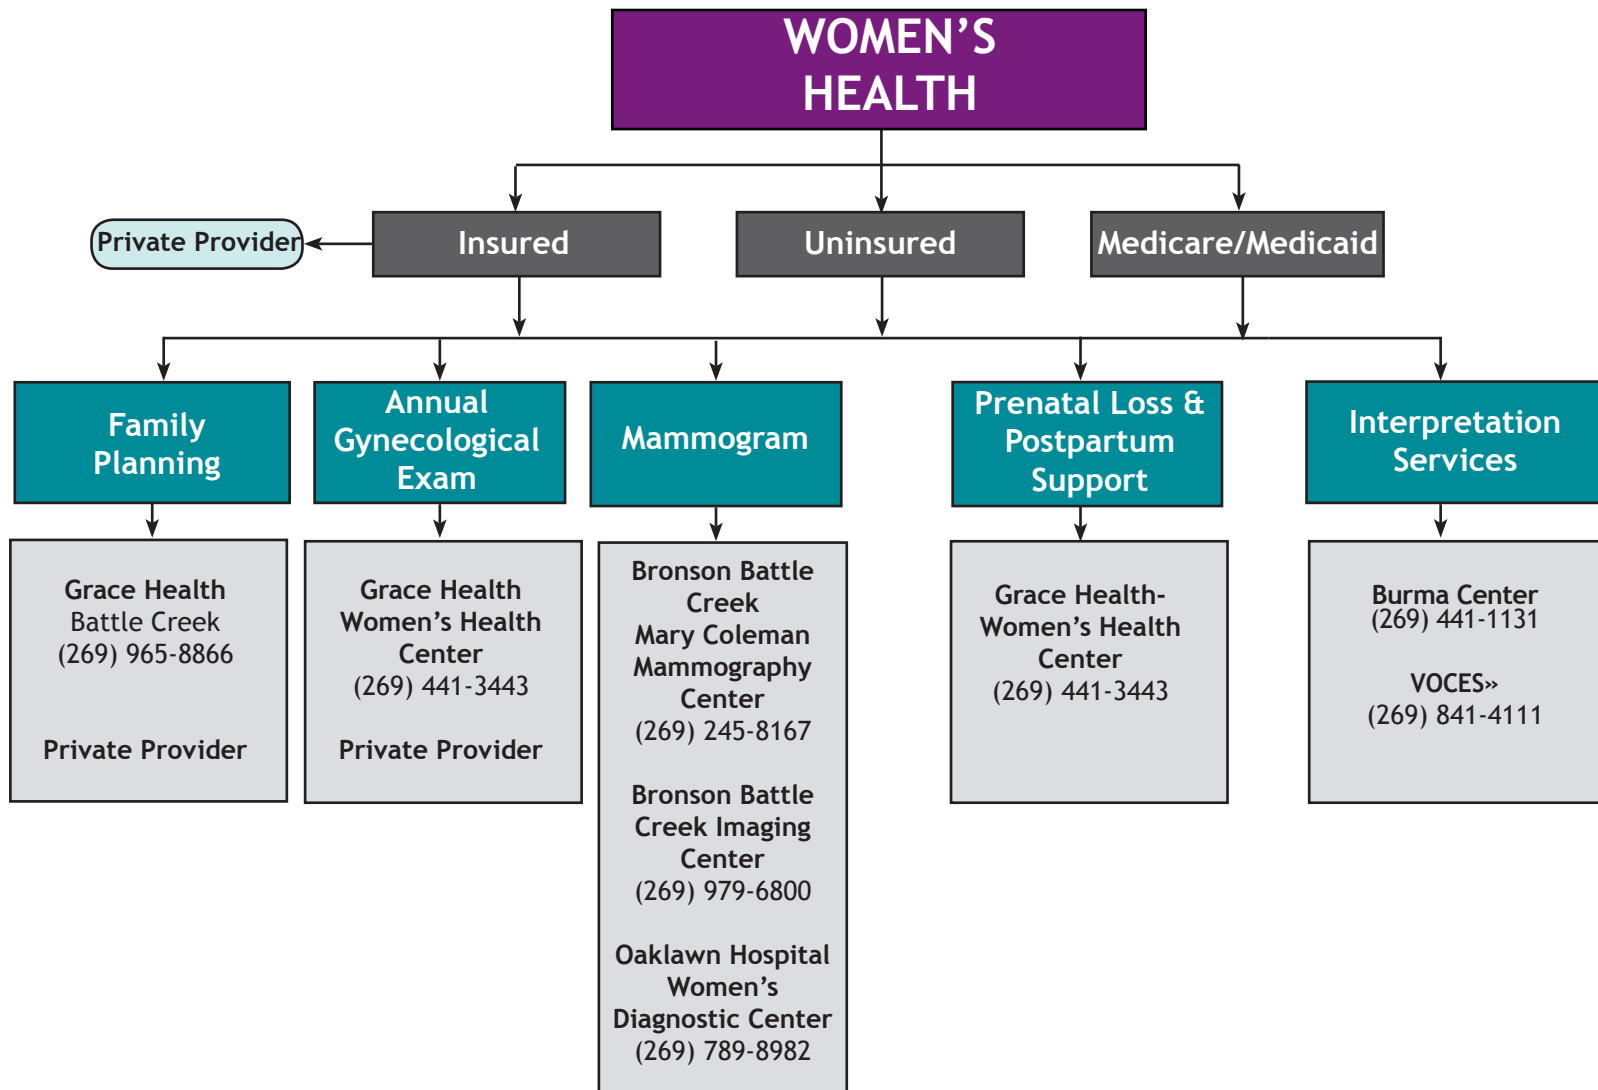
WOMEN'S HEALTH

Private Provider

Insured

Uninsured

Medicare/Medicaid

Family Planning

Annual Gynecological Exam

Mammogram

Prenatal Loss & Postpartum Support

Interpretation Services

Grace Health
Battle Creek
(269) 965-8866

Private Provider

Grace Health
Women's Health Center
(269) 441-3443

Private Provider

Bronson Battle Creek
Mary Coleman Mammography Center
(269) 245-8167

Bronson Battle Creek Imaging Center
(269) 979-6800

Oaklawn Hospital Women's Diagnostic Center
(269) 789-8982

Grace Health-
Women's Health Center
(269) 441-3443

Burma Center
(269) 441-1131

VOCES»
(269) 841-4111